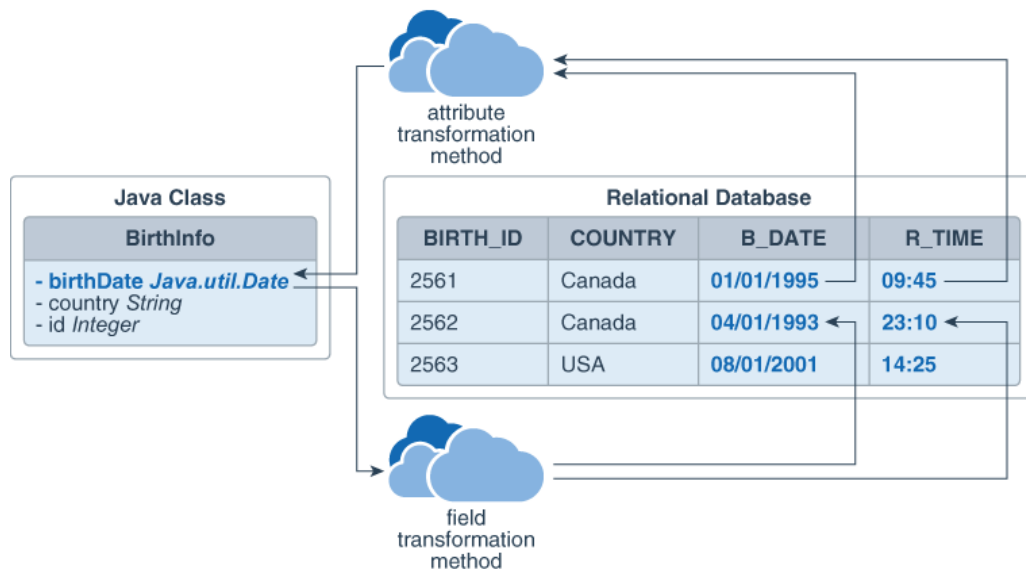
attribute transformation method

Java Class

BirthInfo

- birthDate *Java.util.Date*
- country *String*
- id *Integer*

Relational Database

| BIRTH_ID | COUNTRY | B_DATE | R_TIME |
|---|---|---|---|
| 2561 | Canada | 01/01/1995 | 09:45 |
| 2562 | Canada | 04/01/1993 | 23:10 |
| 2563 | USA | 08/01/2001 | 14:25 |

field transformation method